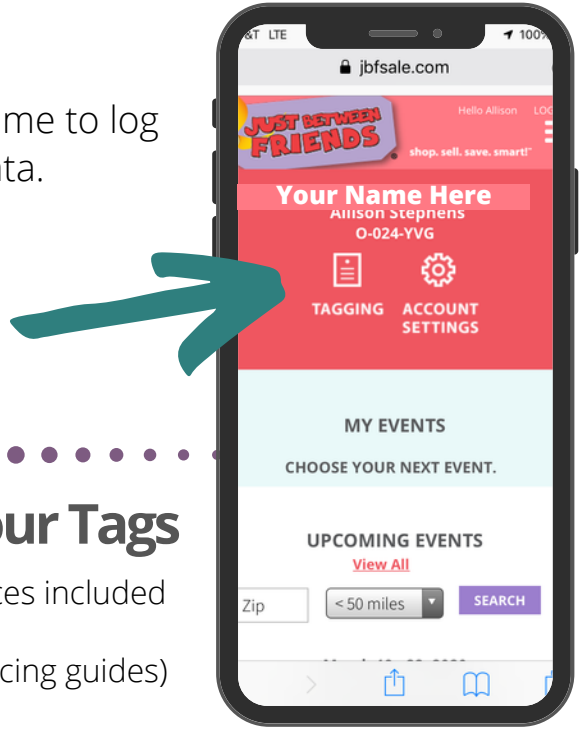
me to log
ta.

our Tags
tes included
cing guides)

&T LTE
100%
jbfsale.com
JUST BETWEEN FRIENDS
Hello Allison
LOG
shop. sell. save. smart!
Your Name Here
Allison Stephens
O-024-YVG
TAGGING
ACCOUNT SETTINGS
MY EVENTS
CHOOSE YOUR NEXT EVENT.
UPCOMING EVENTS
View All
Zip
< 50 miles
SEARCH
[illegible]